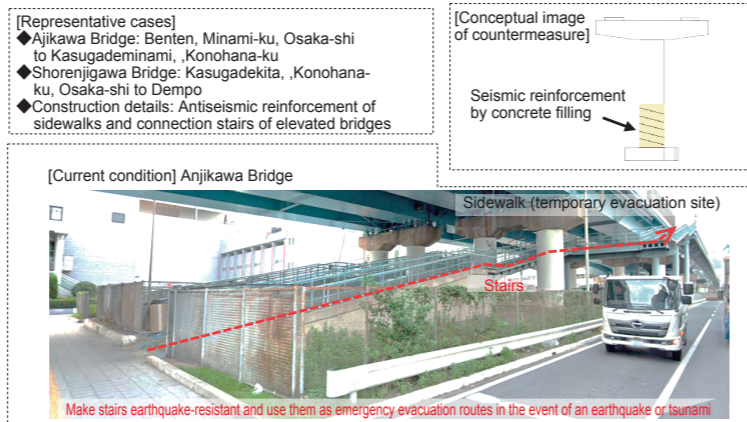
[Representative cases]
◆Ajikawa Bridge: Benten, Minami-ku, Osaka-shi to Kasugademinami, ,Konohana-ku
◆Shorenjigawa Bridge: Kasugadekita, ,Konohana-ku, Osaka-shi to Dempo
◆Construction details: Antiseismic reinforcement of sidewalks and connection stairs of elevated bridges

[Conceptual image of countermeasure]

Seismic reinforcement by concrete filling

[Current condition] Anjikawa Bridge

Sidewalk (temporary evacuation site)

Stairs

Make stairs earthquake-resistant and use them as emergency evacuation routes in the event of an earthquake or tsunami